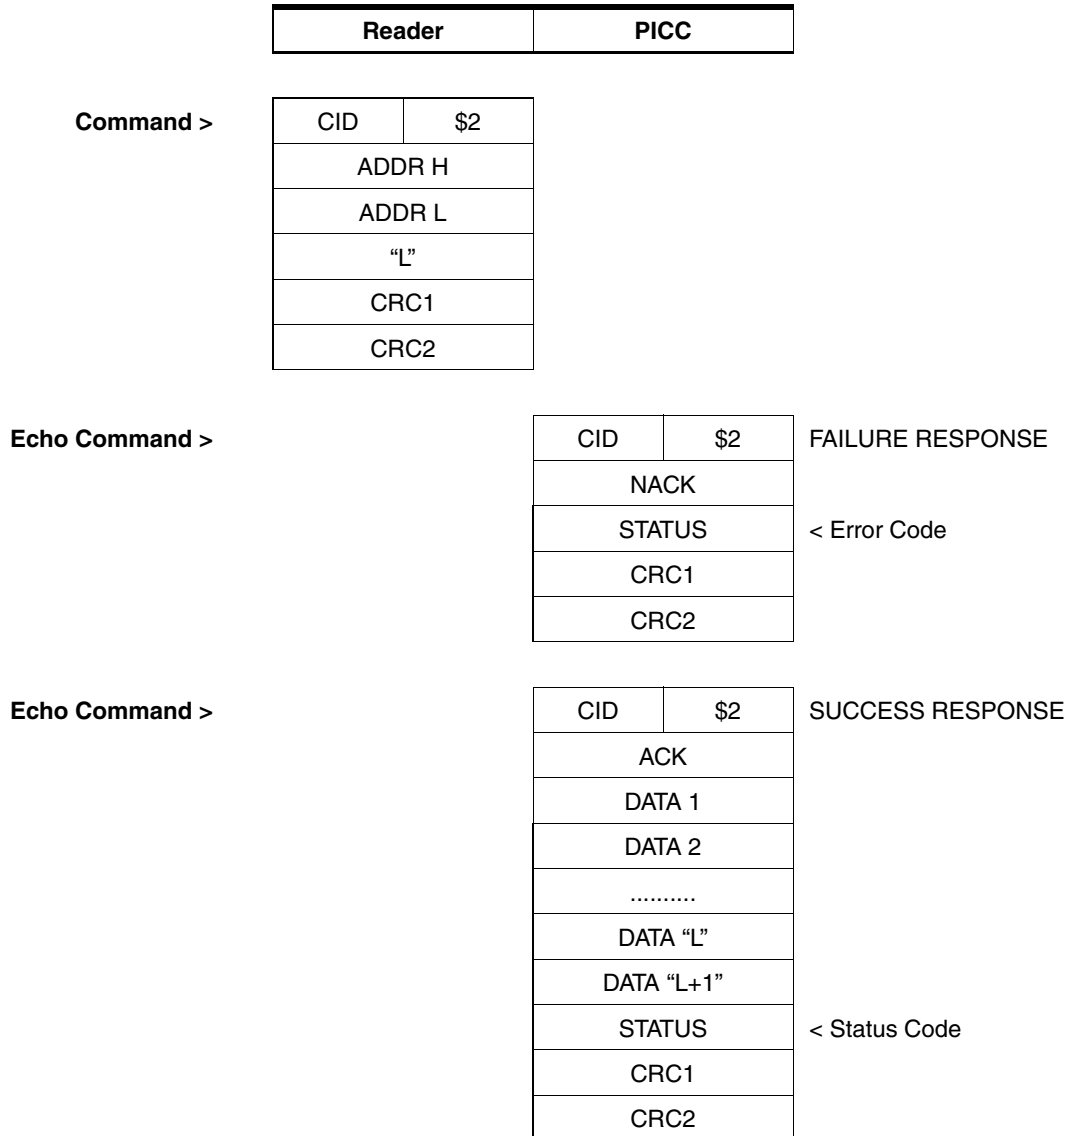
| Reader | PICC |
|---|---|

Command >

| CID | \$2 |
|---|---|
| ADDR H | |
| ADDR L | |
| “L” | |
| CRC1 | |
| CRC2 | |

Echo Command >

| CID | \$2 |
|---|---|
| NACK | |
| STATUS | |
| CRC1 | |
| CRC2 | |

FAILURE RESPONSE

< Error Code

Echo Command >

| CID | \$2 |
|---|---|
| ACK | |
| DATA 1 | |
| DATA 2 | |
| .......... | |
| DATA “L” | |
| DATA “L+1” | |
| STATUS | |
| CRC1 | |
| CRC2 | |

SUCCESS RESPONSE

< Status Code